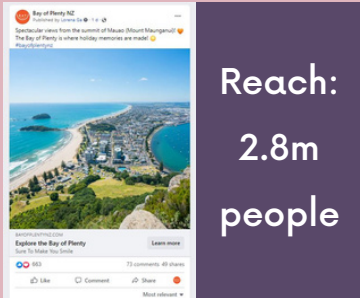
Bay of Plenty NZ
Published by Lorena Sa · 1 d ·

Spectacular views from the summit of Mauao (Mount Maunganui)! The Bay of Plenty is where holiday memories are made!
#bayofplentynz

BAYOFPLENTYNZ.COM
Explore the Bay of Plenty
Sure To Make You Smile
Learn more

883
73 comments 49 shares

Like
Comment
Share

Most relevant

Reach: 2.8m people